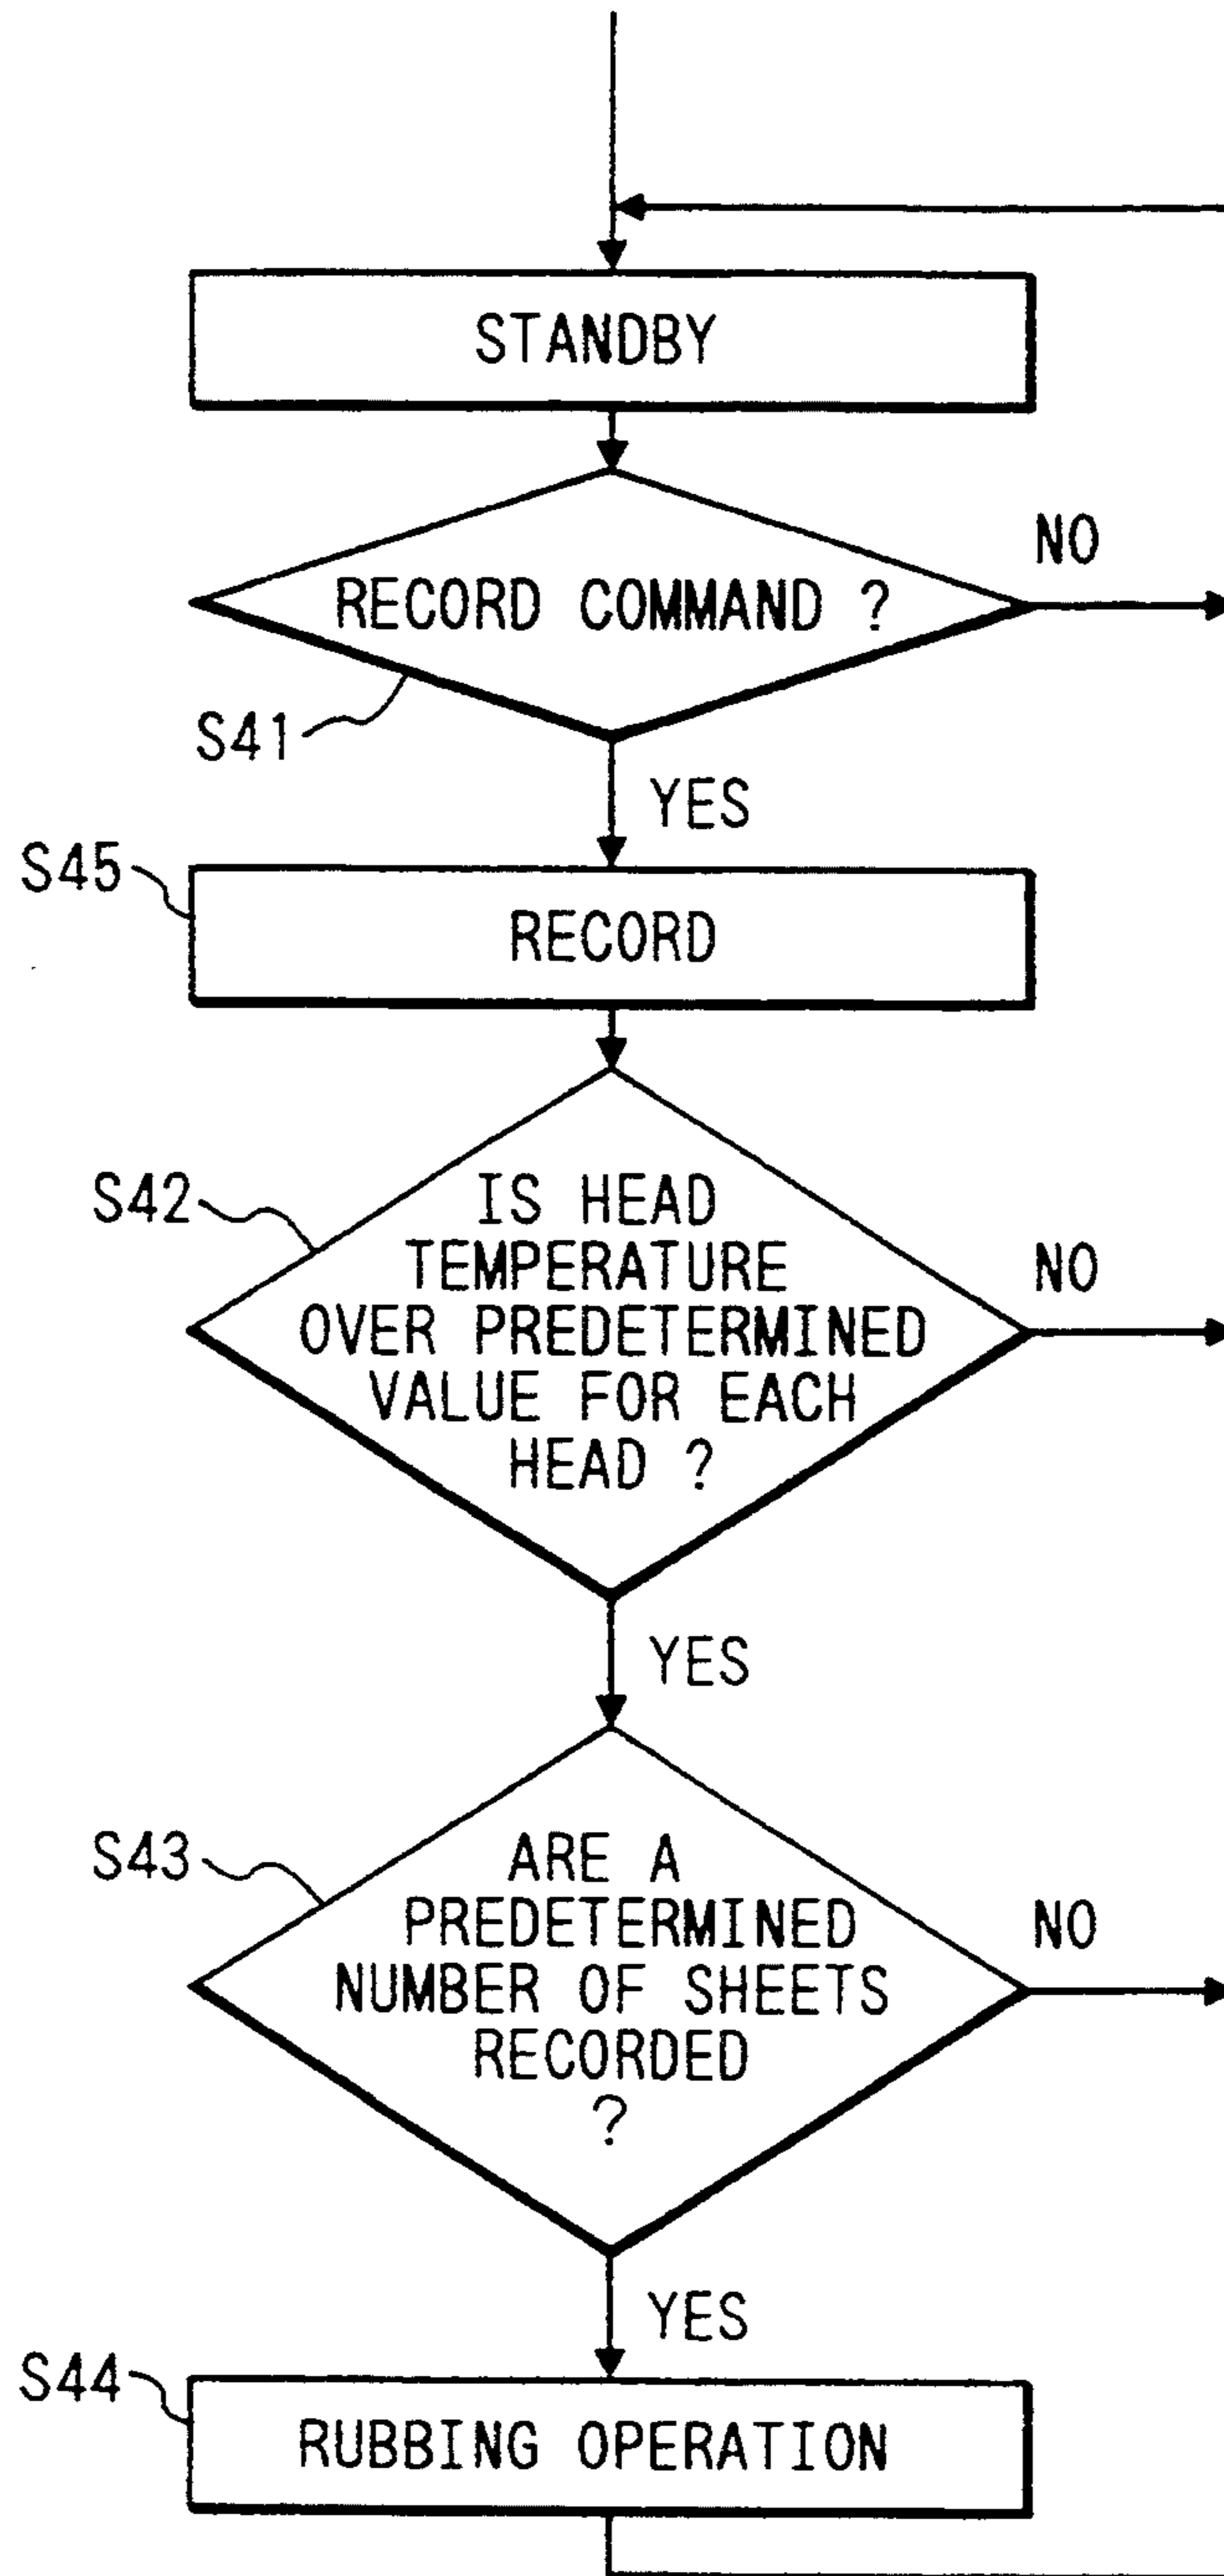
STANDBY

RECORD COMMAND ?

NO

S41

YES

S45

RECORD

S42

IS HEAD TEMPERATURE OVER PREDETERMINED VALUE FOR EACH HEAD ?

NO

YES

S43

ARE A PREDETERMINED NUMBER OF SHEETS RECORDED ?

NO

YES

S44

RUBBING OPERATION